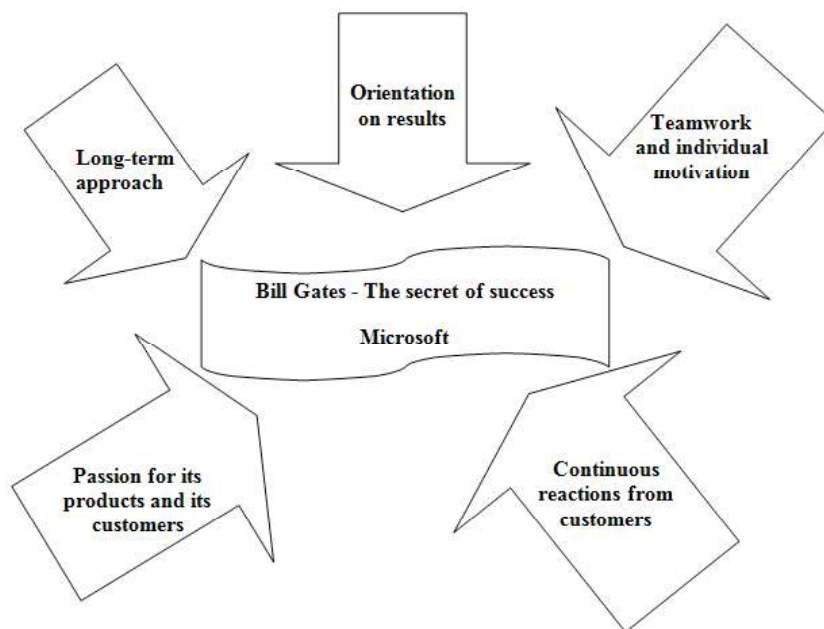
Orientation on results

Long-term approach

Teamwork and individual motivation

Bill Gates - The secret of success

Microsoft

Passion for its products and its customers

Continuous reactions from customers